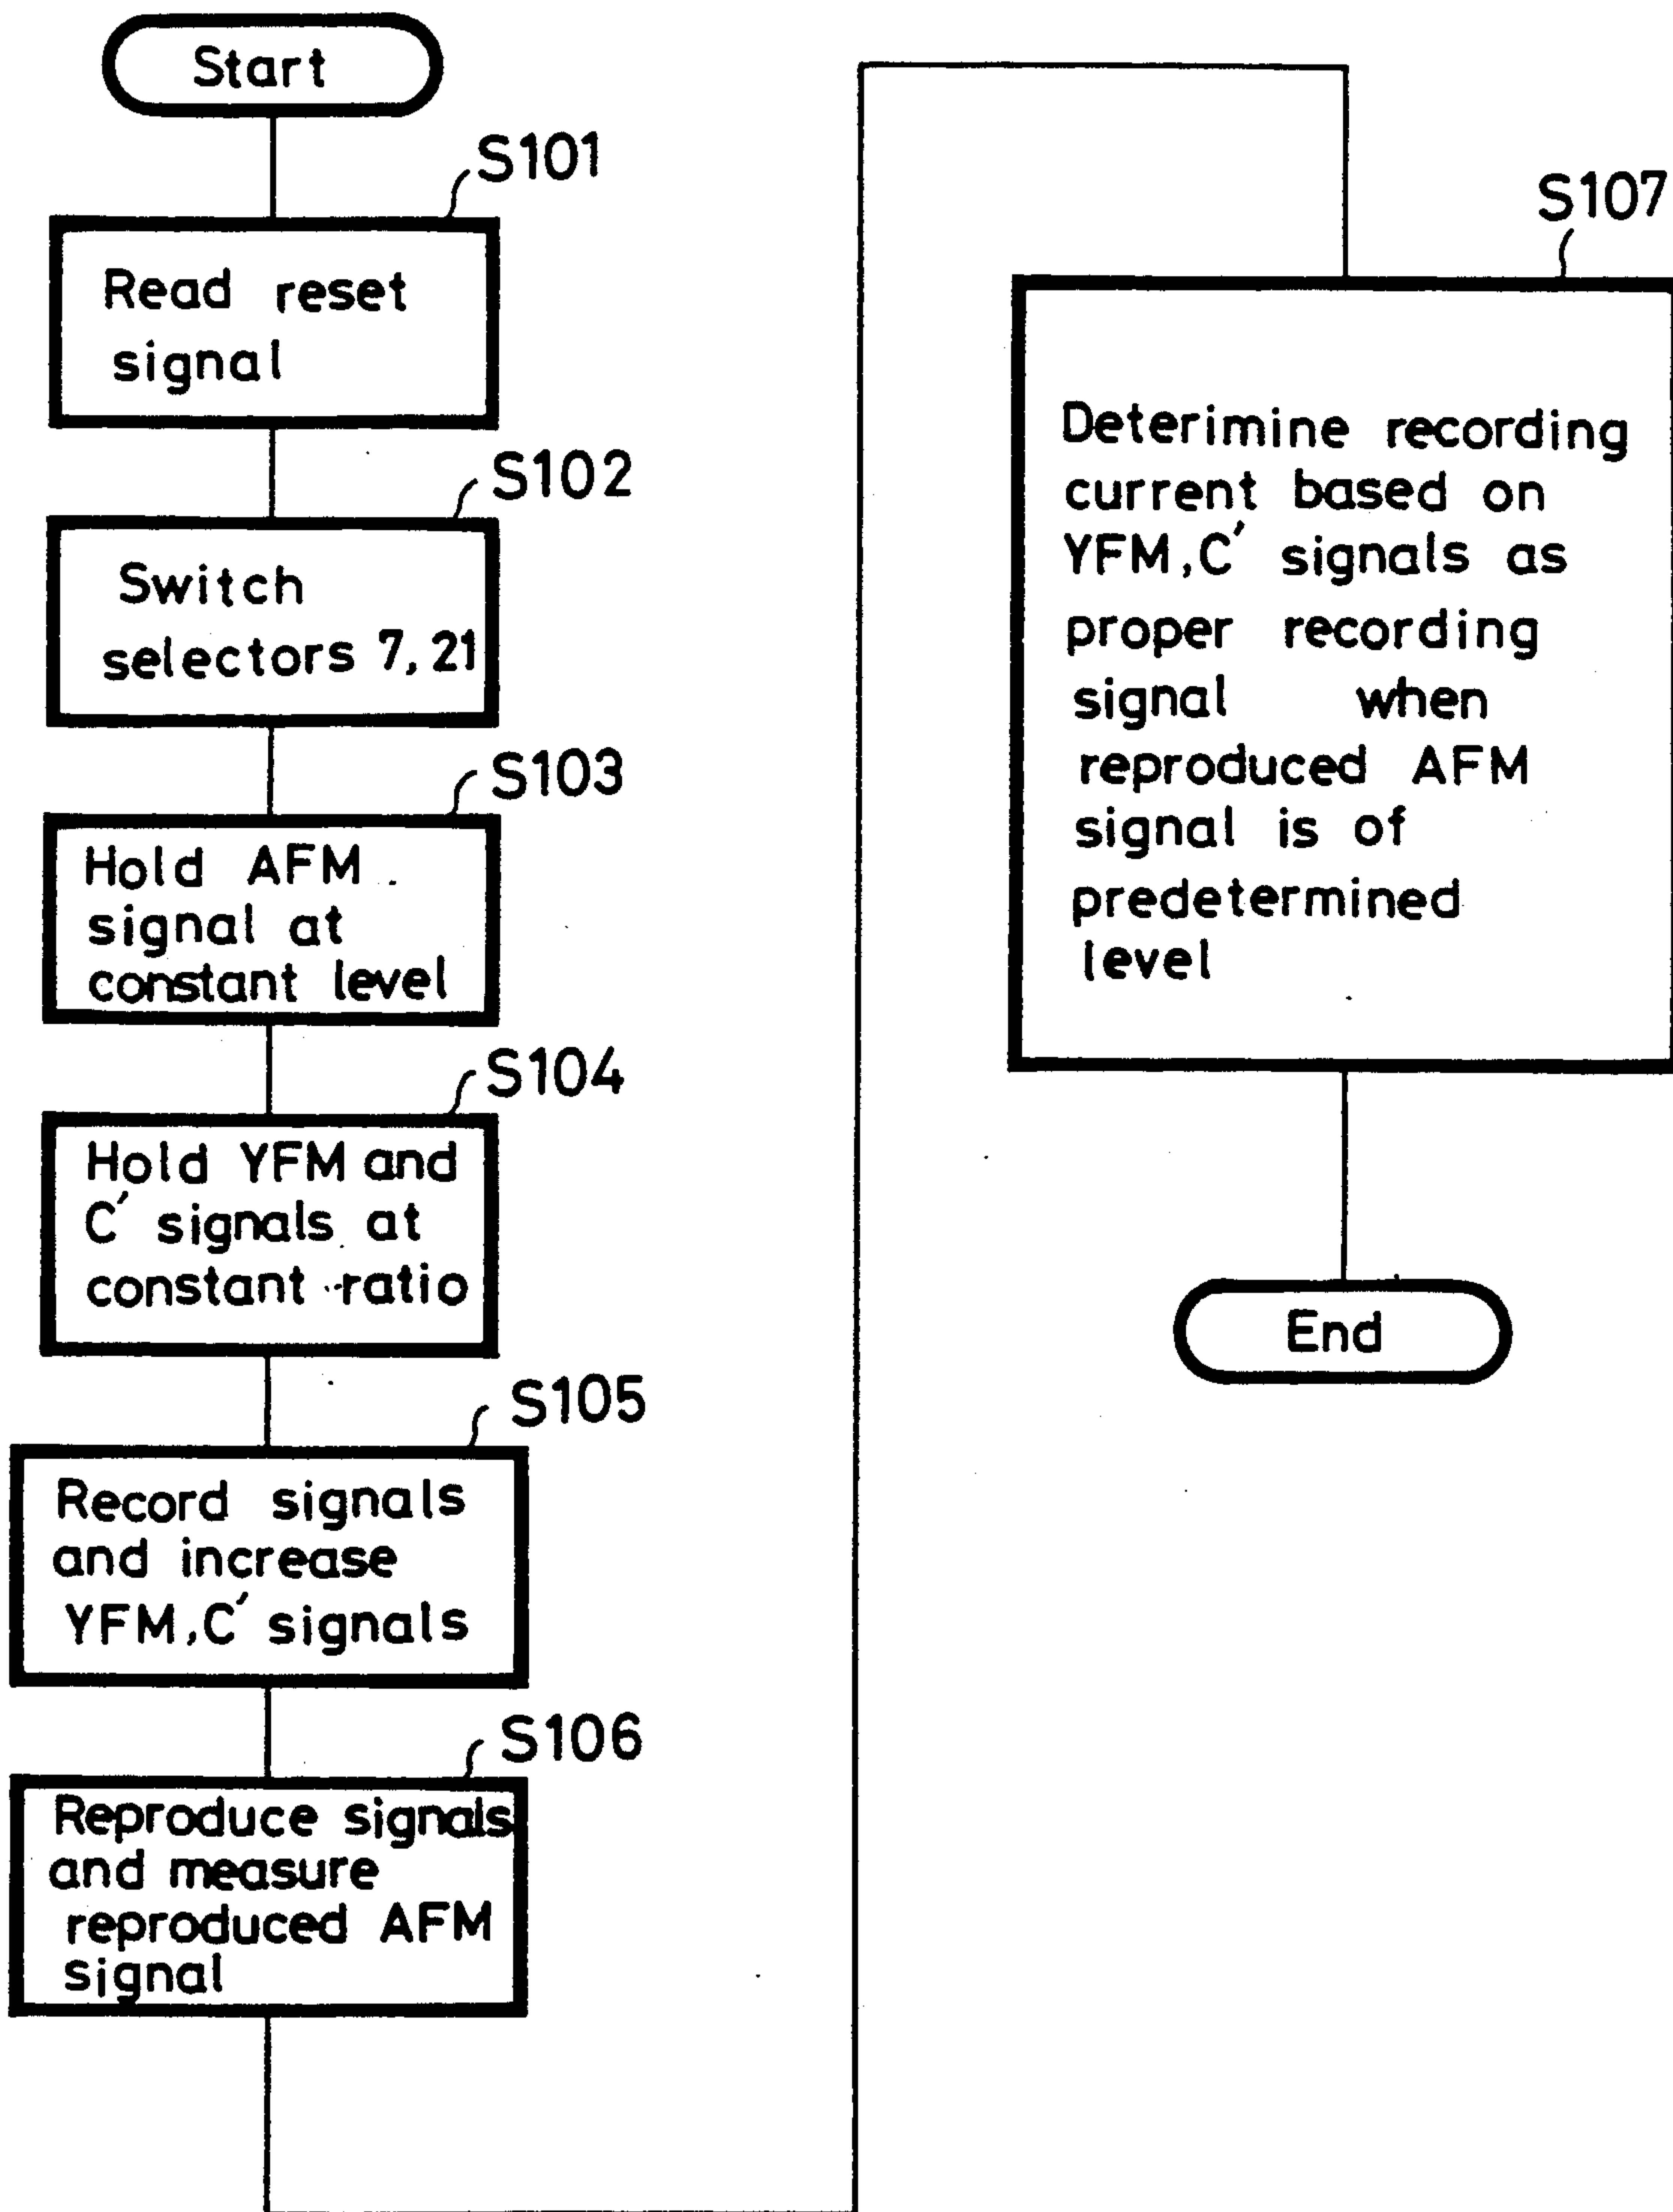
Start

S101

Read reset signal

S102

Switch selectors 7, 21

S103

Hold AFM signal at constant level

S104

Hold YFM and C′ signals at constant ratio

S105

Record signals and increase YFM, C′ signals

S106

Reproduce signals and measure reproduced AFM signal

S107

Deterimine recording current based on YFM, C′ signals as proper recording signal when reproduced AFM signal is of predetermined level

End